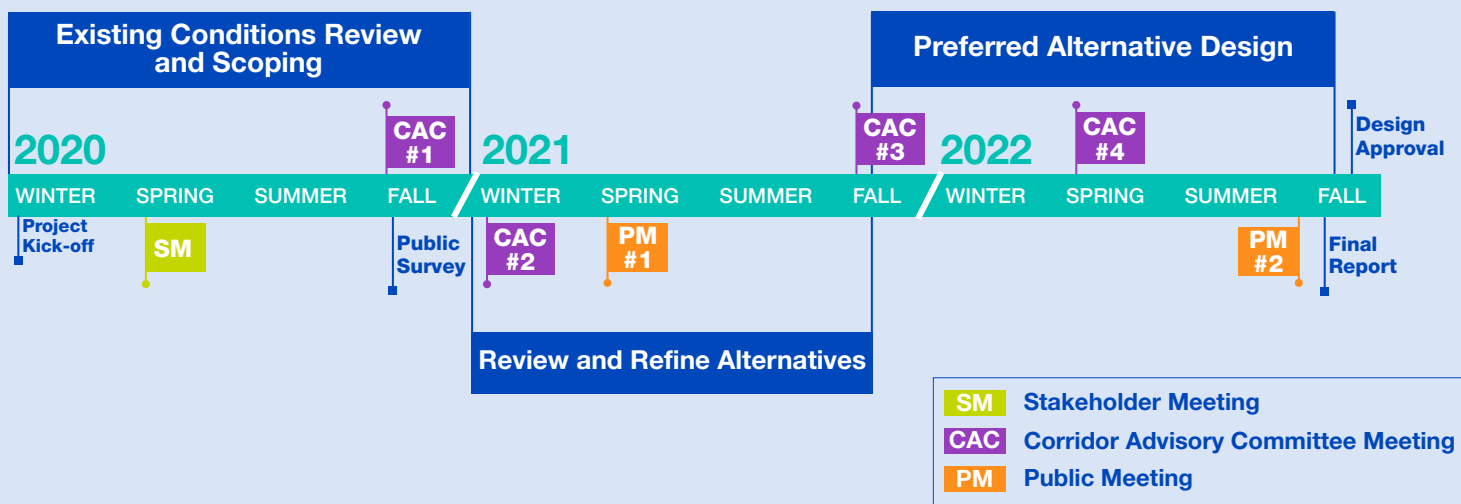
Existing Conditions Review and Scoping

Preferred Alternative Design

2020

CAC #1

2021

CAC #3

2022

CAC #4

Design Approval

WINTER SPRING SUMMER FALL WINTER SPRING SUMMER FALL WINTER SPRING SUMMER FALL

Project Kick-off

SM

Public Survey

CAC #2

PM #1

PM #2

Final Report

Review and Refine Alternatives

SM Stakeholder Meeting
CAC Corridor Advisory Committee Meeting
PM Public Meeting